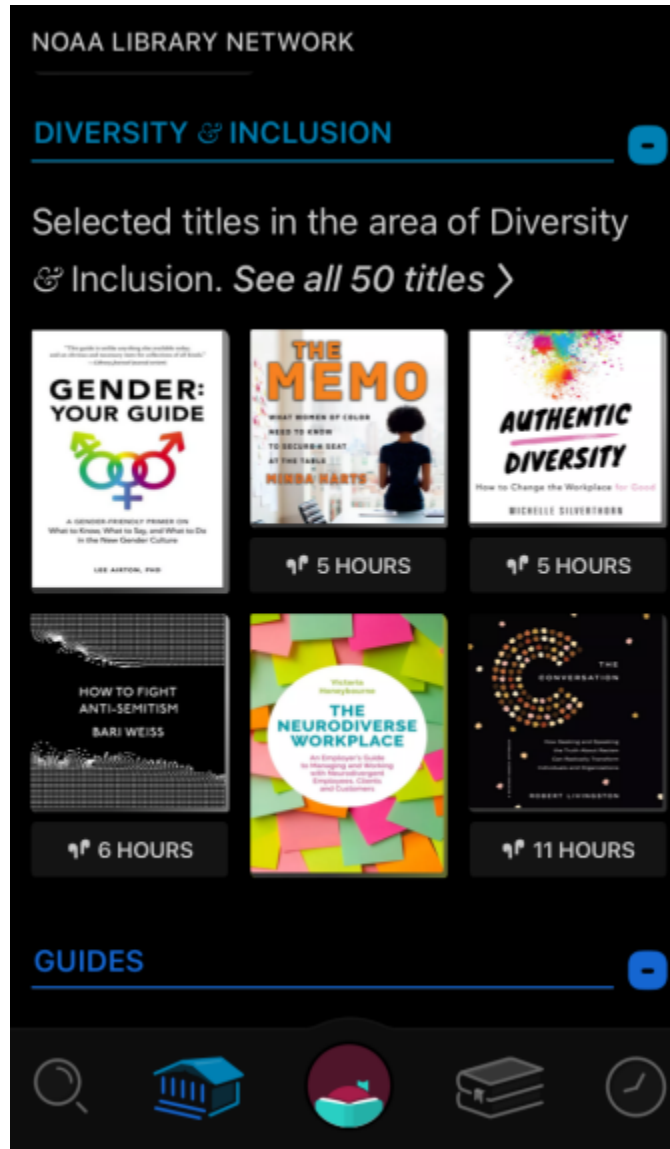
NOAA LIBRARY NETWORK

DIVERSITY & INCLUSION

Selected titles in the area of Diversity & Inclusion. See all 50 titles >

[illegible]

GENDER: YOUR GUIDE

A GENDER-FRIENDLY PRIMER ON What to Know, What to Say, and What to Do in the New Gender Culture

LEE AIRTON, PHD

THE MEMO

WHAT WOMEN OF COLOR NEED TO KNOW TO SECURE A SEAT AT THE TABLE

MINDA HARTS

5 HOURS

AUTHENTIC DIVERSITY

How to Change the Workplace for Good

MICHELLE SILVERTHORN

5 HOURS

HOW TO FIGHT ANTI-SEMITISM

BARI WEISS

6 HOURS

Victoria Honeybourne

THE NEURODIVERSE WORKPLACE

An Employer's Guide to Managing and Working with Neurodivergent Employees, Clients and Customers

THE CONVERSATION

How Seeking and Speaking the Truth About Racism Can Radically Transform Individuals and Organizations

ROBERT LIVINGSTON

11 HOURS

GUIDES